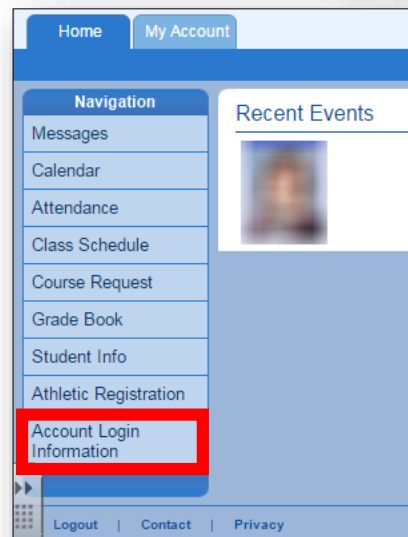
Home
My Account

Navigation
Messages
Calendar
Attendance
Class Schedule
Course Request
Grade Book
Student Info
Athletic Registration
Account Login Information

Recent Events

Logout | Contact | Privacy